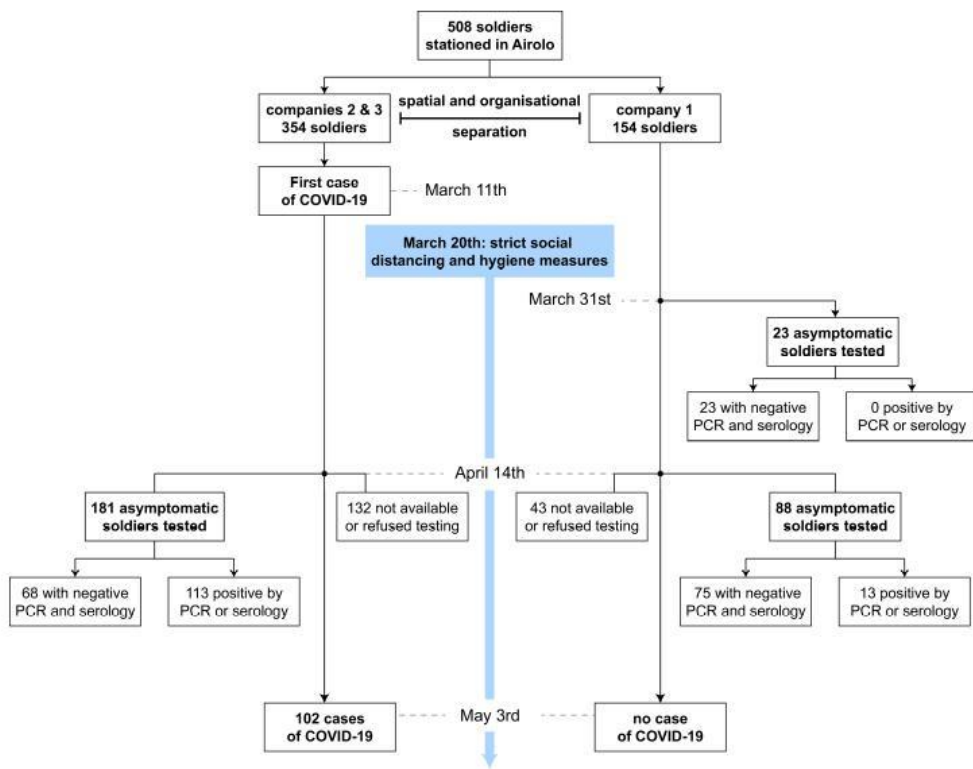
508 soldiers stationed in Airolo

companies 2 & 3 354 soldiers

spatial and organisational

separation

company 1 154 soldiers

First case of COVID-19

March 11th

March 20th: strict social distancing and hygiene measures

March 31st

23 asymptomatic soldiers tested

23 with negative PCR and serology

0 positive by PCR or serology

April 14th

181 asymptomatic soldiers tested

132 not available or refused testing

43 not available or refused testing

88 asymptomatic soldiers tested

68 with negative PCR and serology

113 positive by PCR or serology

75 with negative PCR and serology

13 positive by PCR or serology

102 cases of COVID-19

May 3rd

no case of COVID-19